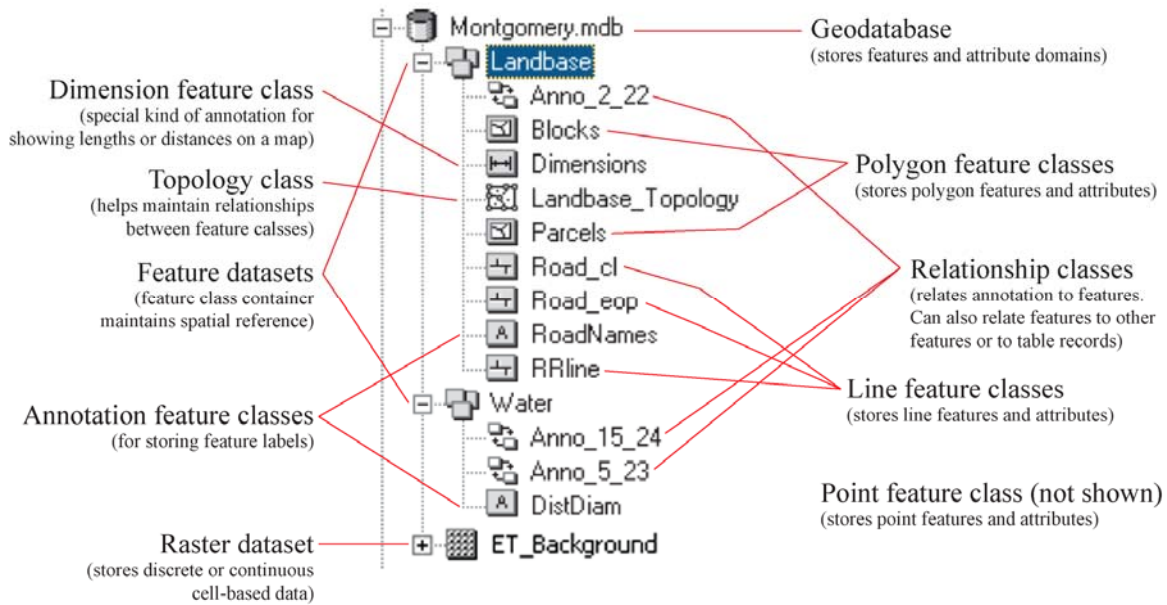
Montgomery.mdb
Landbase
Anno_2_22
Blocks
Dimensions
Landbase_Topology
Parcels
Road_cl
Road_eop
RoadNames
RRline
Water
Anno_15_24
Anno_5_23
DistDiam
ET_Background

Geodatabase
(stores features and attribute domains)

Dimension feature class
(special kind of annotation for showing lengths or distances on a map)

Polygon feature classes
(stores polygon features and attributes)

Topology class
(helps maintain relationships between feature calsses)

Feature datasets
(fcaturc class containcr maintains spatial reference)

Relationship classes
(relates annotation to features. Can also relate features to other features or to table records)

Line feature classes
(stores line features and attributes)

Annotation feature classes
(for storing feature labels)

Point feature class (not shown)
(stores point features and attributes)

Raster dataset
(stores discrete or continuous cell-based data)